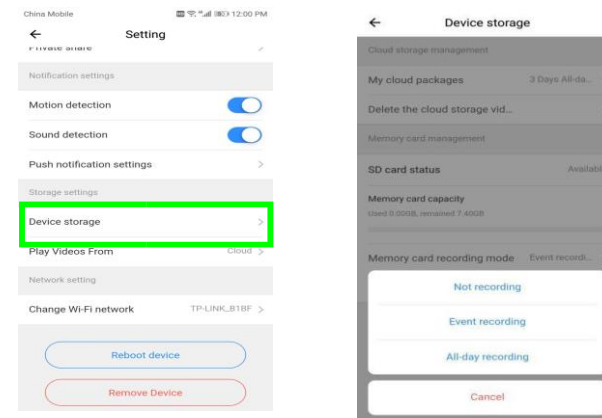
China Mobile

12:00 PM

←

Setting

Private share

Notification settings

Motion detection

Sound detection

Push notification settings

Storage settings

Device storage

Play Videos From

Cloud

Network setting

Change Wi-Fi network

TP-LINK_B18F

Reboot device

Remove Device

←

Device storage

Cloud storage management

My cloud packages

3 Days All-da...

Delete the cloud storage vid...

Memory card management

SD card status

Available

Memory card capacity

Used 0.00GB, remained 7.40GB

Memory card recording mode

Event recordi...

Not recording

Event recording

All-day recording

Cancel